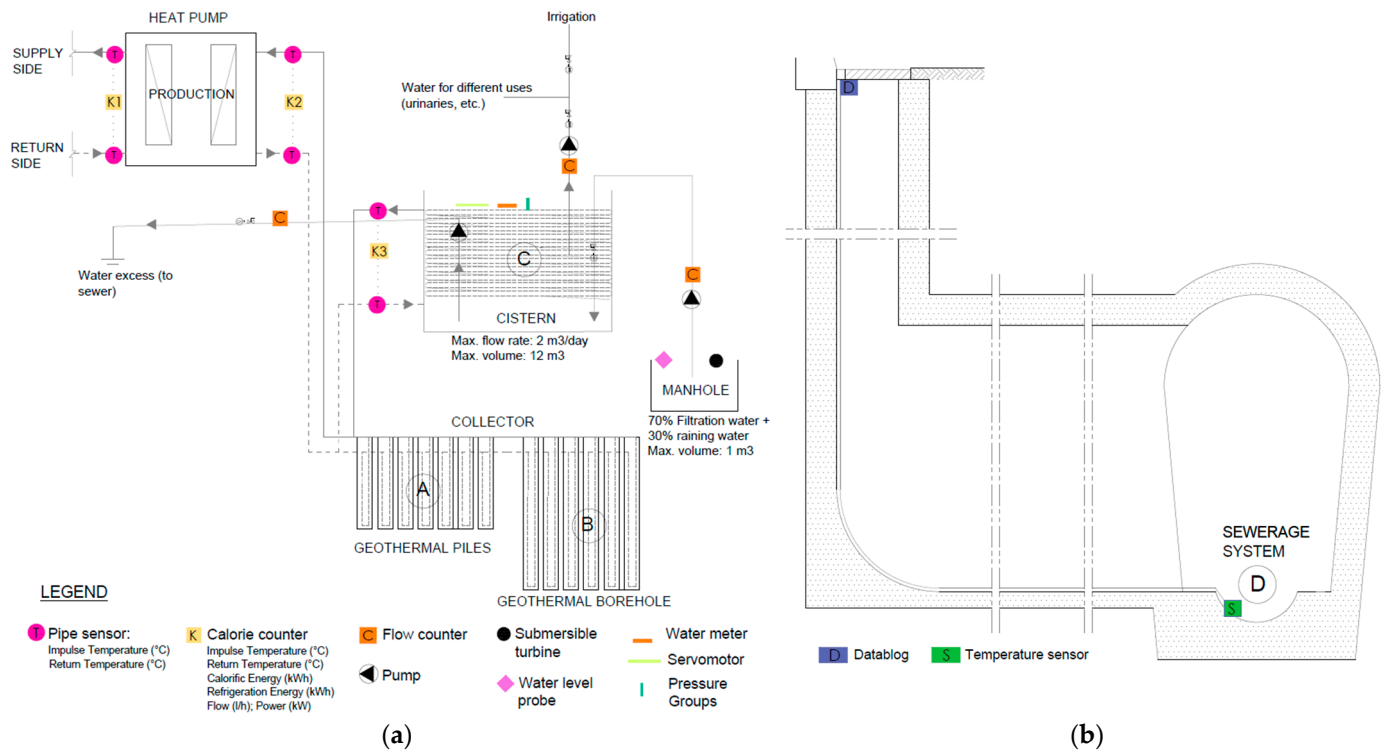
HEAT PUMP

SUPPLY SIDE

T

PRODUCTION

T

K1

K2

RETURN SIDE

T

T

Irrigation

Water for different uses (urinaries, etc.)

C

C

T

K3

T

C

Water excess (to sewer)

CISTERN

Max. flow rate: 2 m3/day
Max. volume: 12 m3

C

MANHOLE

70% Filtration water + 30% raining water
Max. volume: 1 m3

COLLECTOR

A

B

GEOTHERMAL PILES

GEOTHERMAL BOREHOLE

LEGEND

T Pipe sensor:
Impulse Temperature (°C)
Return Temperature (°C)

K Calorie counter
Impulse Temperature (°C)
Return Temperature (°C)
Calorific Energy (kWh)
Refrigeration Energy (kWh)
Flow (l/h); Power (kW)

C Flow counter

Pump

Submersible turbine

Water level probe

Water meter

Servomotor

Pressure Groups

(a)

D

SEWERAGE SYSTEM

D

S

D Datablog

S Temperature sensor

(b)